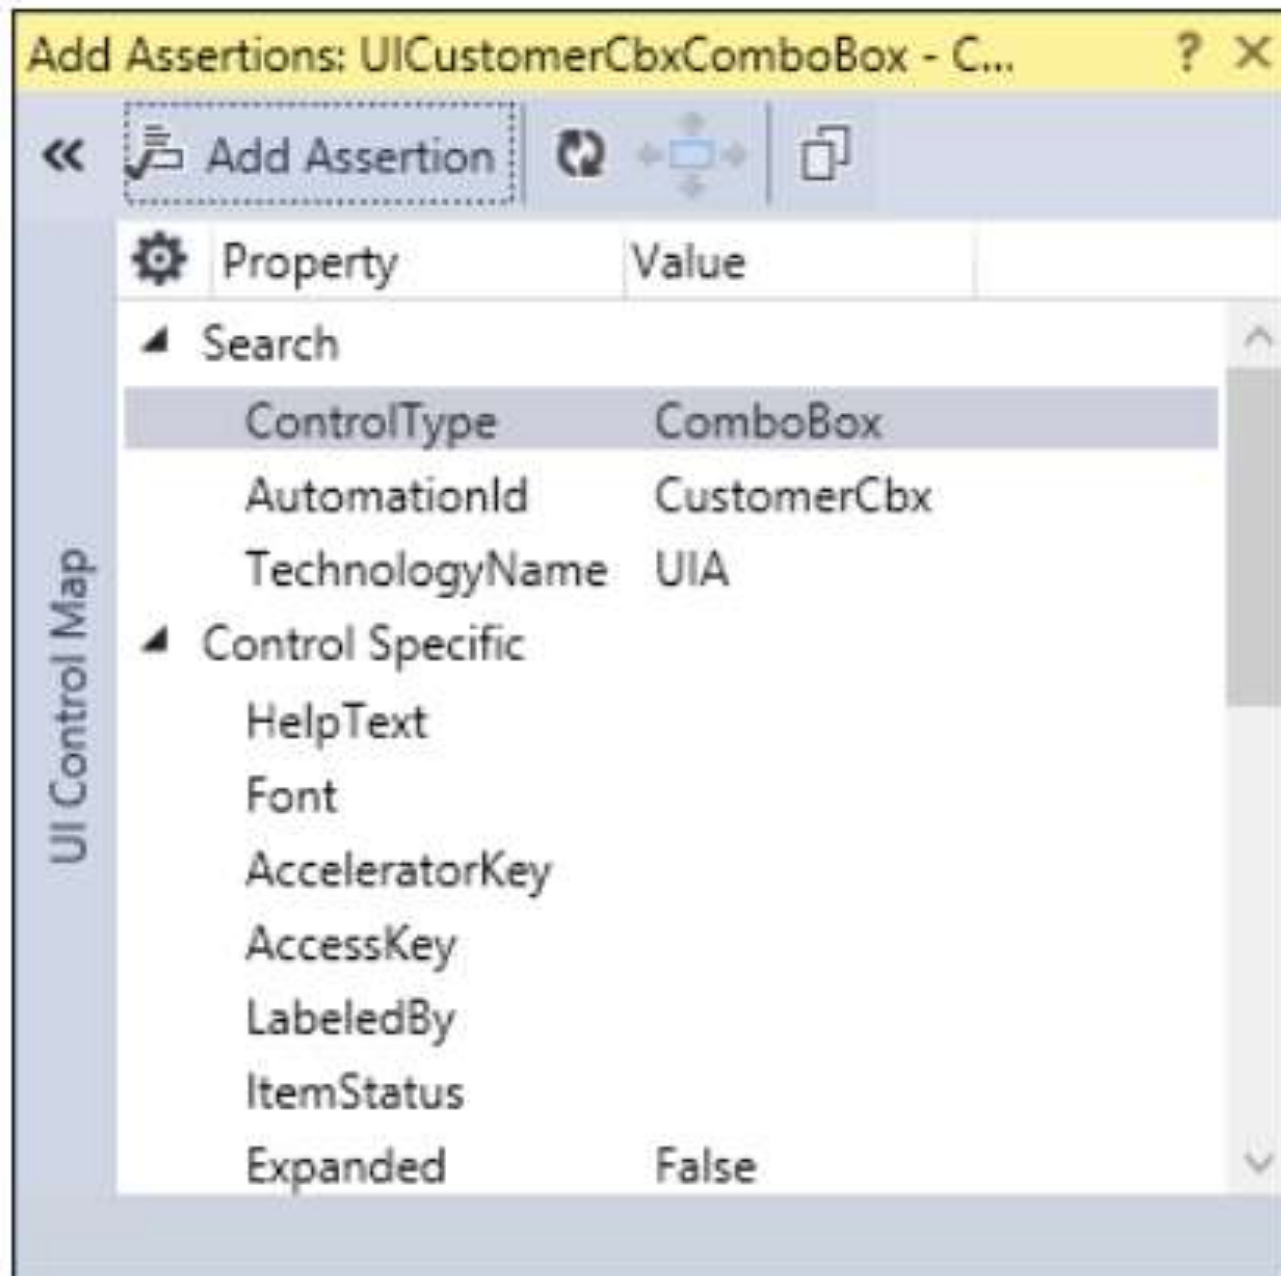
Add Assertions: UICustomerCbxComboBox - C... ? ×

« Add Assertion

UI Control Map

| Property | Value |
|---|---|
| ◢ Search | |
| ControlType | ComboBox |
| AutomationId | CustomerCbx |
| TechnologyName | UIA |
| ◢ Control Specific | |
| HelpText | |
| Font | |
| AcceleratorKey | |
| AccessKey | |
| LabeledBy | |
| ItemStatus | |
| Expanded | False |